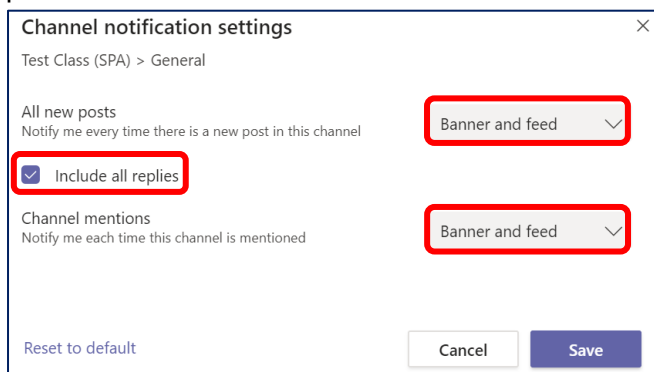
Channel notification settings

Test Class (SPA) > General

All new posts
Notify me every time there is a new post in this channel

Banner and feed

Include all replies

Channel mentions
Notify me each time this channel is mentioned

Banner and feed

Reset to default

Cancel

Save